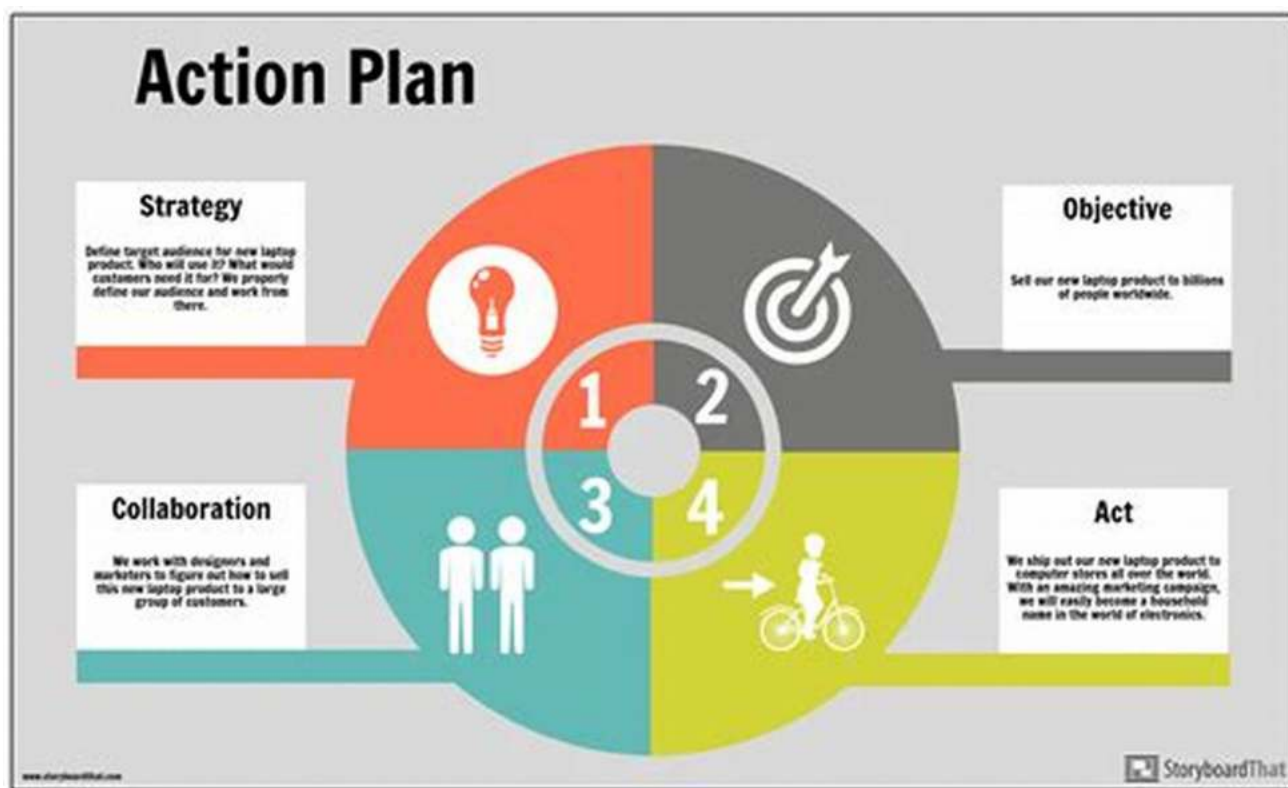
Action Plan

Strategy

Define target audience for new laptop product. Who will use it? What would customers need it for? We properly define our audience and work from there.

Objective

Sell our new laptop product to billions of people worldwide.

1

2

3

4

Collaboration

We work with designers and marketers to figure out how to sell this new laptop product to a large group of customers.

Act

We ship out our new laptop product to computer stores all over the world. With an amazing marketing campaign, we will easily become a household name in the world of electronics.

www.storyboardthat.com

StoryboardThat